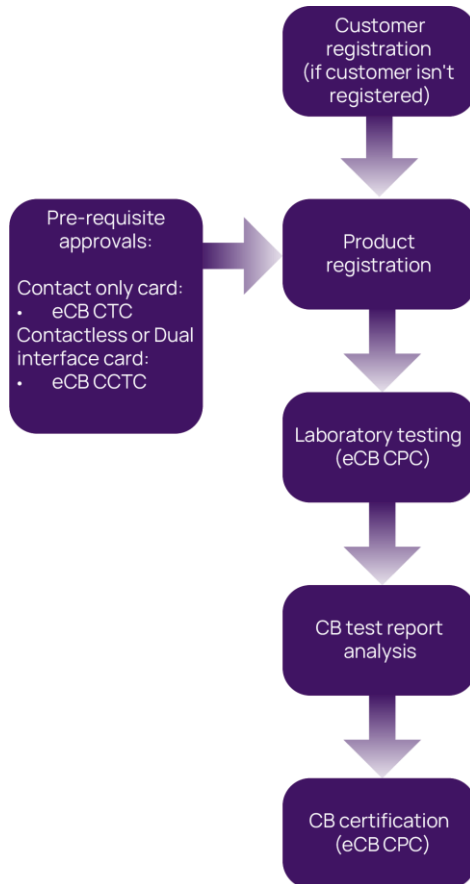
Customer registration (if customer isn't registered)

Pre-requisite approvals:

Contact only card:
- eCB CTC

Contactless or Dual interface card:
- eCB CCTC

Product registration

Laboratory testing (eCB CPC)

CB test report analysis

CB certification (eCB CPC)